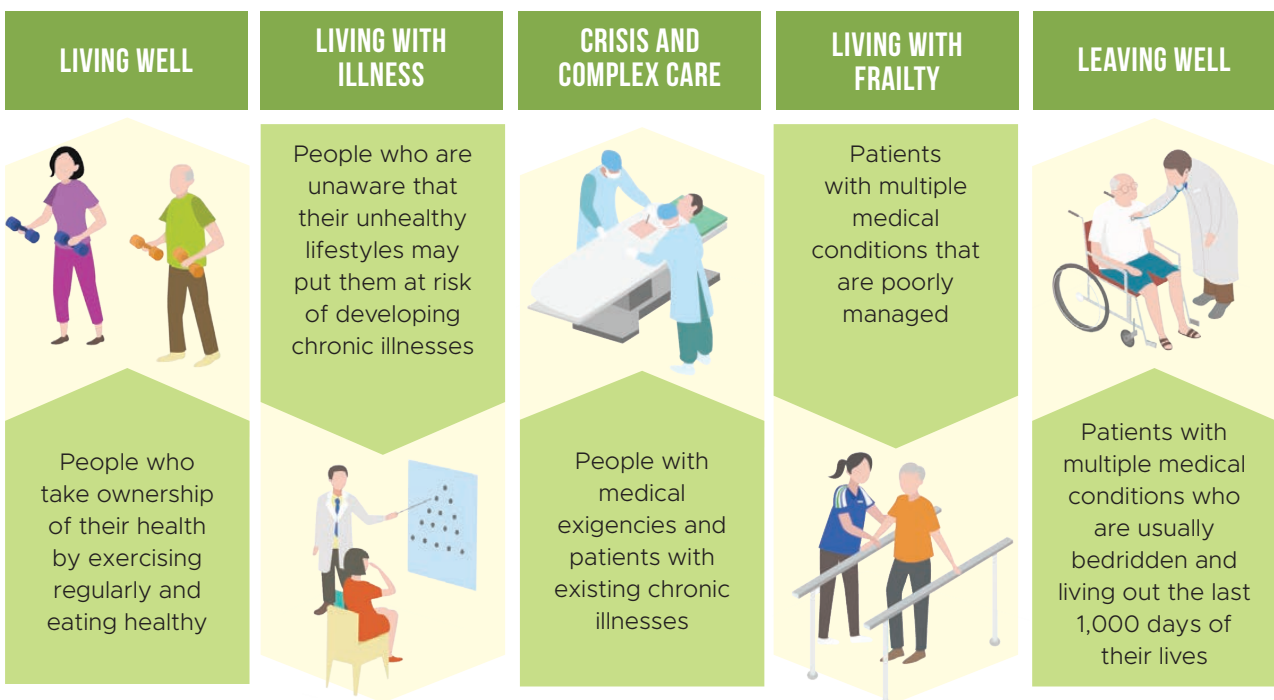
LIVING WELL

People who take ownership of their health by exercising regularly and eating healthy

LIVING WITH ILLNESS

People who are unaware that their unhealthy lifestyles may put them at risk of developing chronic illnesses

CRISIS AND COMPLEX CARE

People with medical exigencies and patients with existing chronic illnesses

LIVING WITH FRAILTY

Patients with multiple medical conditions that are poorly managed

LEAVING WELL

Patients with multiple medical conditions who are usually bedridden and living out the last 1,000 days of their lives